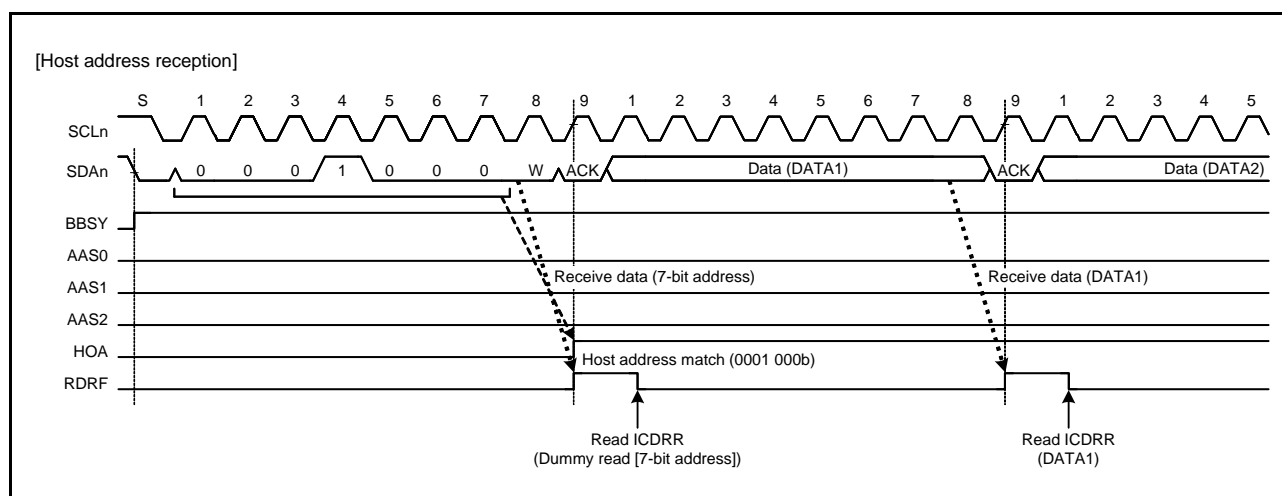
[Host address reception]

S 1 2 3 4 5 6 7 8 9 1 2 3 4 5 6 7 8 9 1 2 3 4 5

SCLn

SDAn 0 0 0 1 0 0 0 W ACK Data (DATA1) ACK Data (DATA2)

BBSY

AAS0

AAS1

AAS2

HOA

RDRF

Receive data (7-bit address)

Receive data (DATA1)

Host address match (0001 000b)

Read ICDRR (Dummy read [7-bit address])

Read ICDRR (DATA1)